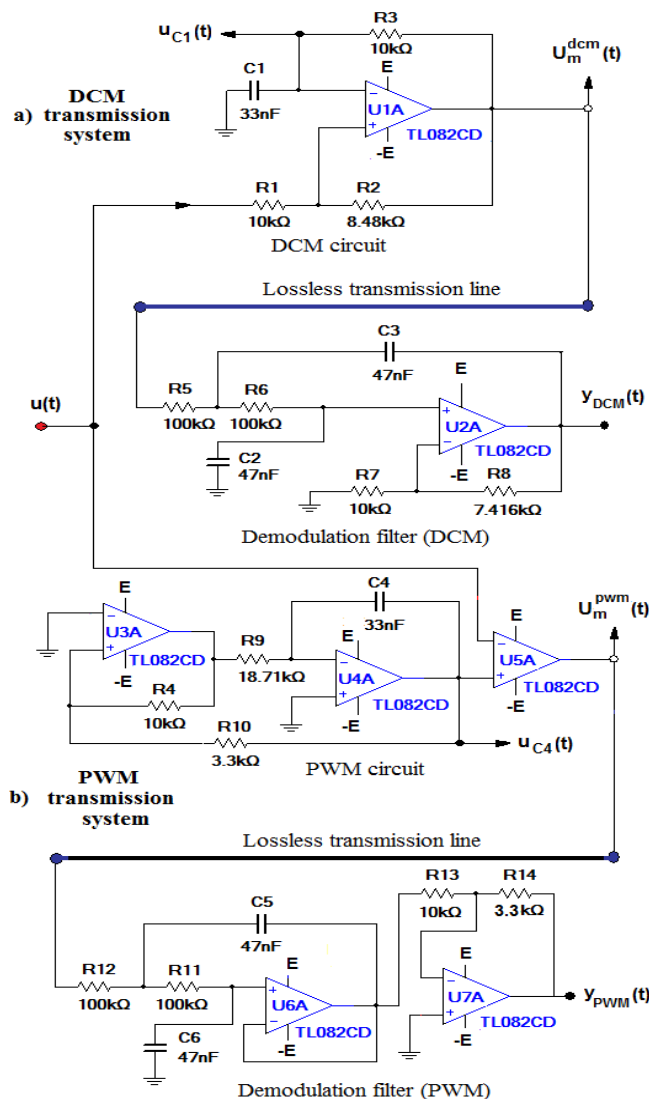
$u_{C1}(t)$
R3
10kΩ
$U_m^{dcm}(t)$
C1
33nF
E
U1A
TL082CD
-E
DCM
a) transmission system
R1
10kΩ
R2
8.48kΩ
DCM circuit
Lossless transmission line
C3
47nF
E
R5
100kΩ
R6
100kΩ
U2A
TL082CD
$y_{DCM}(t)$
u(t)
C2
47nF
-E
R7
10kΩ
R8
7.416kΩ
Demodulation filter (DCM)
E
C4
33nF
$U_m^{pwm}(t)$
U3A
TL082CD
-E
R9
18.71kΩ
E
U4A
TL082CD
-E
E
U5A
TL082CD
-E
R4
10kΩ
R10
3.3kΩ
$u_{C4}(t)$
PWM circuit
PWM
b) transmission system
Lossless transmission line
R13
10kΩ
R14
3.3kΩ
C5
47nF
E
E
R12
100kΩ
R11
100kΩ
U6A
TL082CD
U7A
TL082CD
$y_{PWM}(t)$
C6
47nF
-E
-E
Demodulation filter (PWM)